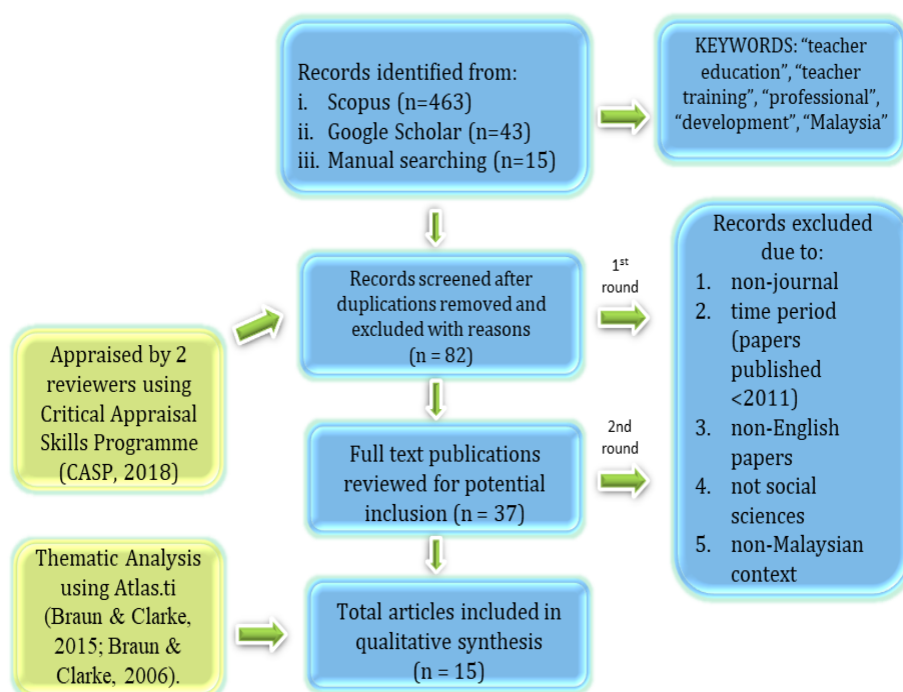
Records identified from:
i. Scopus (n=463)
ii. Google Scholar (n=43)
iii. Manual searching (n=15)

KEYWORDS: "teacher education", "teacher training", "professional", "development", "Malaysia"

Records screened after duplications removed and excluded with reasons (n = 82)

1$^{st}$ round

Records excluded due to:
1. non-journal
2. time period (papers published <2011)
3. non-English papers
4. not social sciences
5. non-Malaysian context

Appraised by 2 reviewers using Critical Appraisal Skills Programme (CASP, 2018)

Full text publications reviewed for potential inclusion (n = 37)

2nd round

Thematic Analysis using Atlas.ti (Braun & Clarke, 2015; Braun & Clarke, 2006).

Total articles included in qualitative synthesis (n = 15)